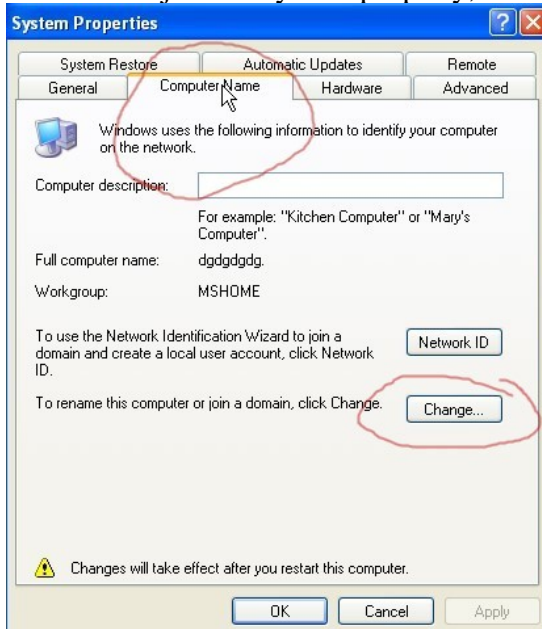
System Properties

System Restore
Automatic Updates
Remote
General
Computer Name
Hardware
Advanced

Windows uses the following information to identify your computer on the network.

Computer description:

For example: "Kitchen Computer" or "Mary's Computer".

Full computer name: dgdgdgdg.

Workgroup: MSHOME

To use the Network Identification Wizard to join a domain and create a local user account, click Network ID.

Network ID

To rename this computer or join a domain, click Change.

Change...

Changes will take effect after you restart this computer.

OK
Cancel
Apply